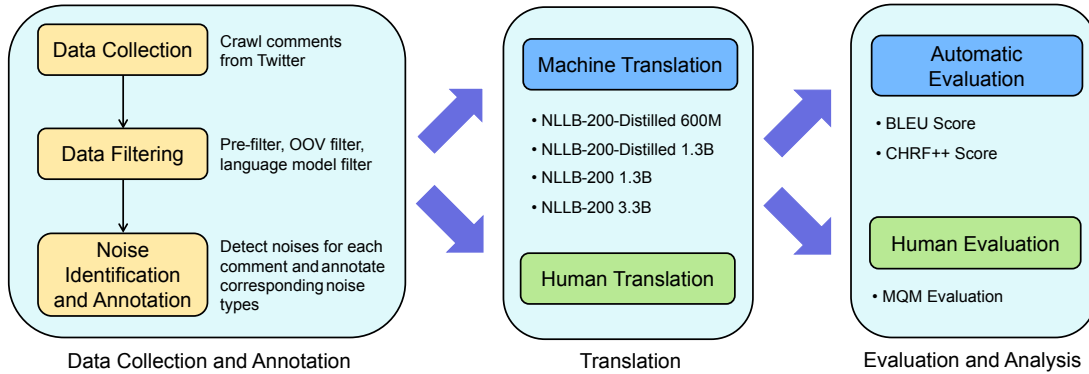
Data Collection

Crawl comments from Twitter

Data Filtering

Pre-filter, OOV filter, language model filter

Noise Identification and Annotation

Detect noises for each comment and annotate corresponding noise types

Data Collection and Annotation

Machine Translation

• NLLB-200-Distilled 600M
• NLLB-200-Distilled 1.3B
• NLLB-200 1.3B
• NLLB-200 3.3B

Human Translation

Translation

Automatic Evaluation

• BLEU Score
• CHRF++ Score

Human Evaluation

• MQM Evaluation

Evaluation and Analysis